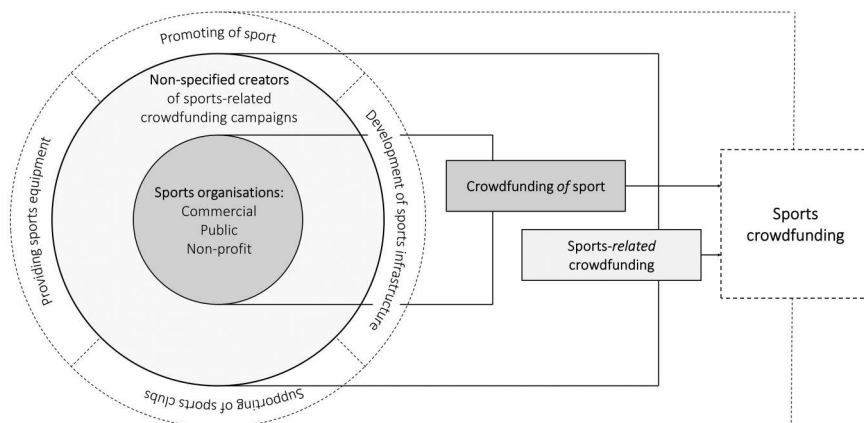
Promoting of sport

Non-specified creators of sports-related crowdfunding campaigns

Development of sports infrastructure

Providing sports equipment

Sports organisations:
Commercial
Public
Non-profit

Supporting of sports clubs

Crowdfunding *of* sport

Sports-*related* crowdfunding

Sports crowdfunding